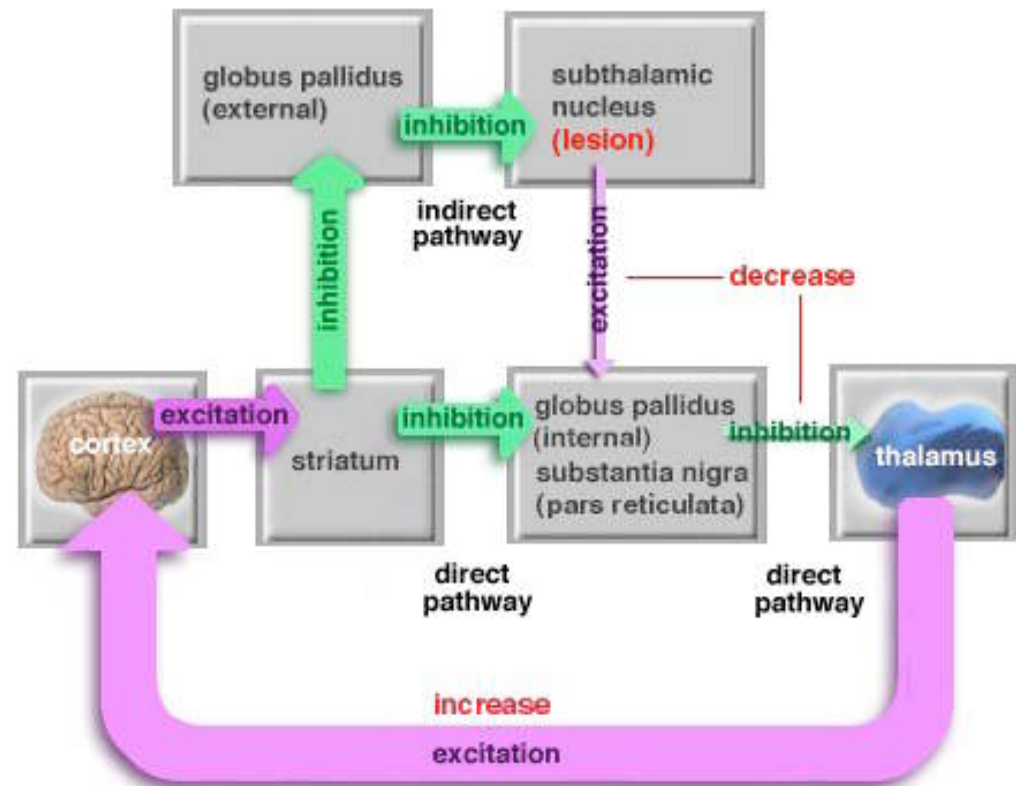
globus pallidus (external)

inhibition

subthalamic nucleus (lesion)

indirect pathway

inhibition

excitation

decrease

cortex

excitation

striatum

inhibition

globus pallidus (internal) substantia nigra (pars reticulata)

inhibition

thalamus

direct pathway

direct pathway

increase

excitation